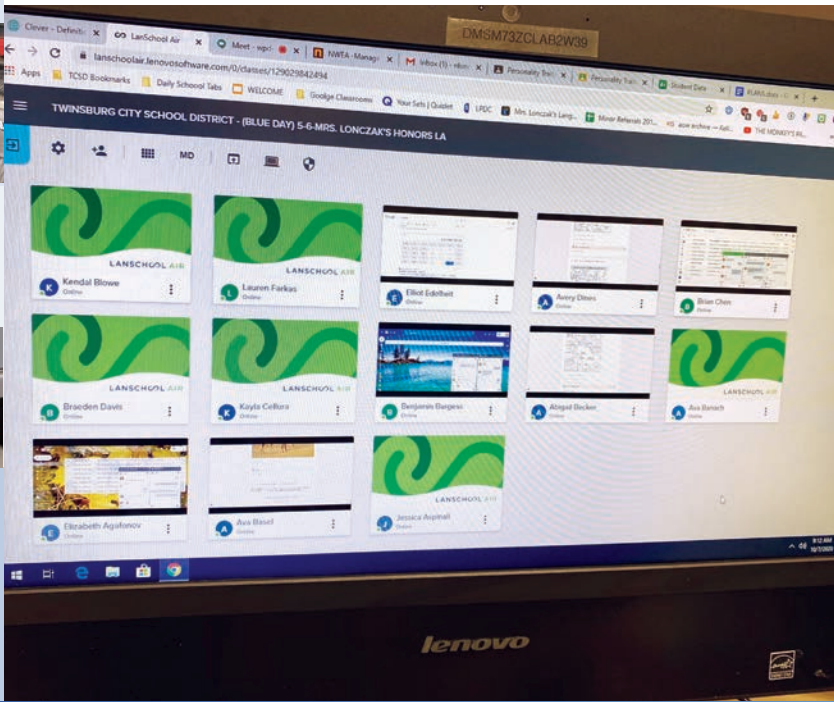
DMSM73ZCLAB2W39

Clever - Definiti
LanSchool Air
Meet - wpz
NWEA - Manage
Inbox (1) - nlon
Personality Trai
Personality Trai
Student Data
#LAN

lanschoolair.lenovosoftware.com/0/classes/129029842494

Apps
TCSD Bookmarks
Daily School Tabs
WELCOME
Google Classrooms
Your Sets | Quizlet
LPDC
Mrs. Lonczak's Lang
Minor Referrals 201
acw archive — itali
THE HONKEY'S RI

TWINSBURG CITY SCHOOL DISTRICT - (BLUE DAY) 5-6-MRS. LONCZAK'S HONORS LA

MD

LANSCHOOL AIR
K Kendal Blowe
Online

LANSCHOOL AIR
L Lauren Farkas
Online

E Elliot Edelheit
Online

A Avery Dimes
Online

B Brian Chen
Online

LANSCHOOL AIR
B Braeden Davis
Online

LANSCHOOL AIR
K Kayla Cellura
Online

B Benjamin Bargess
Online

A Abigail Becker
Online

LANSCHOOL AIR
A Ava Banach
Online

E Elizabeth Agafonov
Online

A Ava Basel
Online

LANSCHOOL AIR
J Jessica Aspinall
Online

9:12 AM
9/7/2020

lenovo